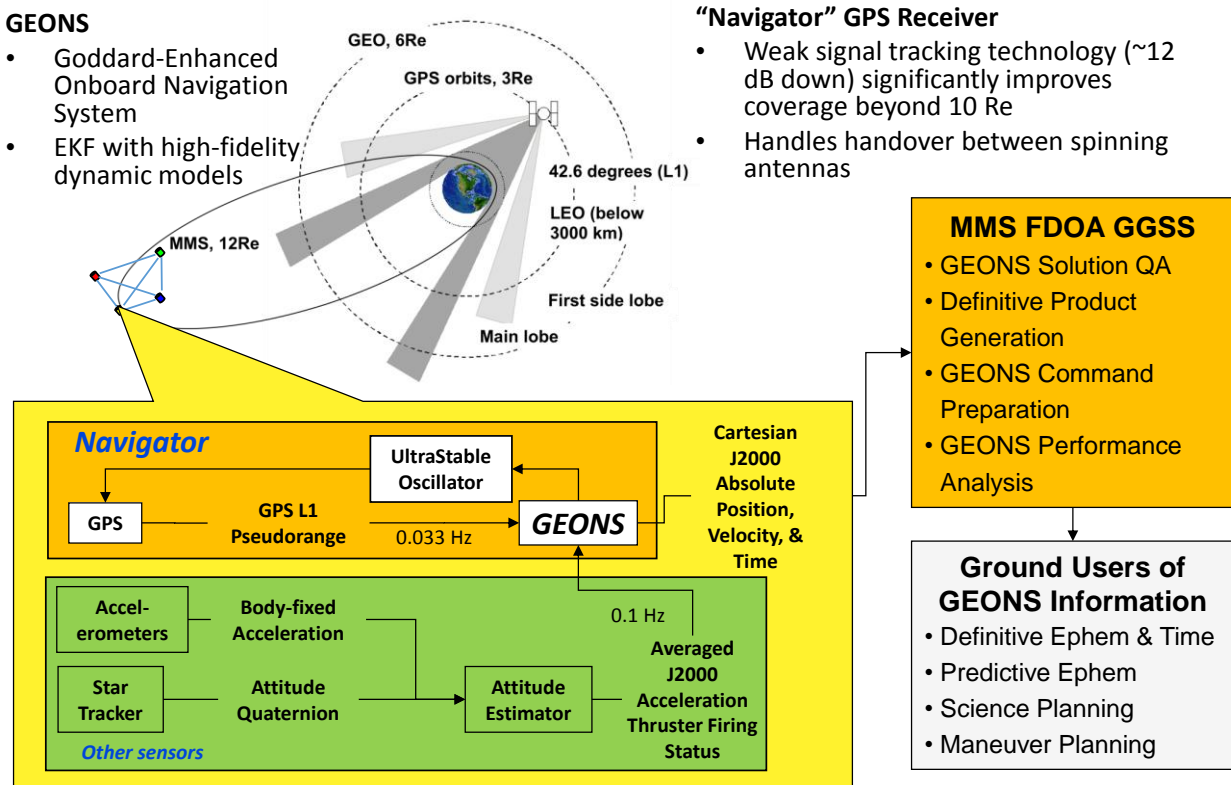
GEONS
• Goddard-Enhanced Onboard Navigation System
• EKF with high-fidelity dynamic models

GEO, 6Re
GPS orbits, 3Re
42.6 degrees (L1)
LEO (below 3000 km)
MMS, 12Re
First side lobe
Main lobe

"Navigator" GPS Receiver
• Weak signal tracking technology (~12 dB down) significantly improves coverage beyond 10 Re
• Handles handover between spinning antennas

MMS FDOA GGSS
• GEONS Solution QA
• Definitive Product Generation
• GEONS Command Preparation
• GEONS Performance Analysis

Ground Users of GEONS Information
• Definitive Ephem & Time
• Predictive Ephem
• Science Planning
• Maneuver Planning

Navigator
UltraStable Oscillator
GPS
GPS L1 Pseudorange
0.033 Hz
GEONS
Cartesian J2000 Absolute Position, Velocity, & Time
0.1 Hz
Accelerometers
Body-fixed Acceleration
Star Tracker
Attitude Quaternion
Attitude Estimator
Averaged J2000 Acceleration Thruster Firing Status
Other sensors